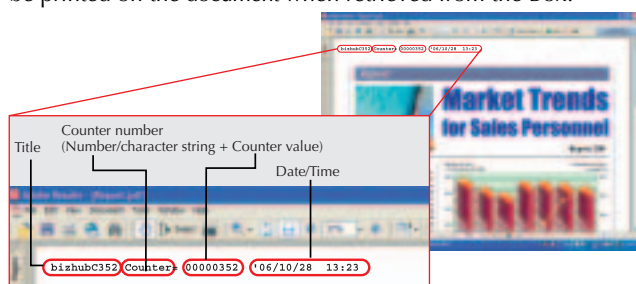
be printed on the document when retrieved from the Box.

bizhubC352 Counter 00000352 '06/10/28 13:23

Market Trends for Sales Personnel

Title

Counter number (Number/character string + Counter value)

Date/Time

bizhubC352 Counter= 00000352 '06/10/28 13:23